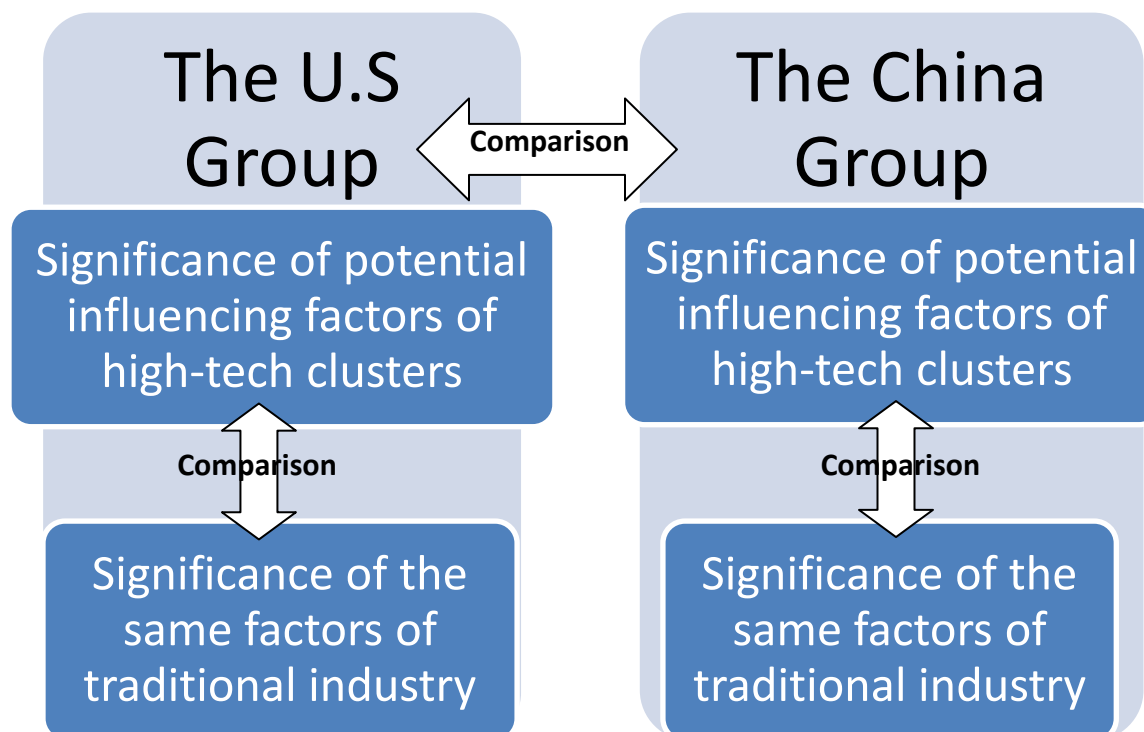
The U.S Group

Comparison

The China Group

Significance of potential influencing factors of high-tech clusters

Comparison

Significance of the same factors of traditional industry

Significance of potential influencing factors of high-tech clusters

Comparison

Significance of the same factors of traditional industry